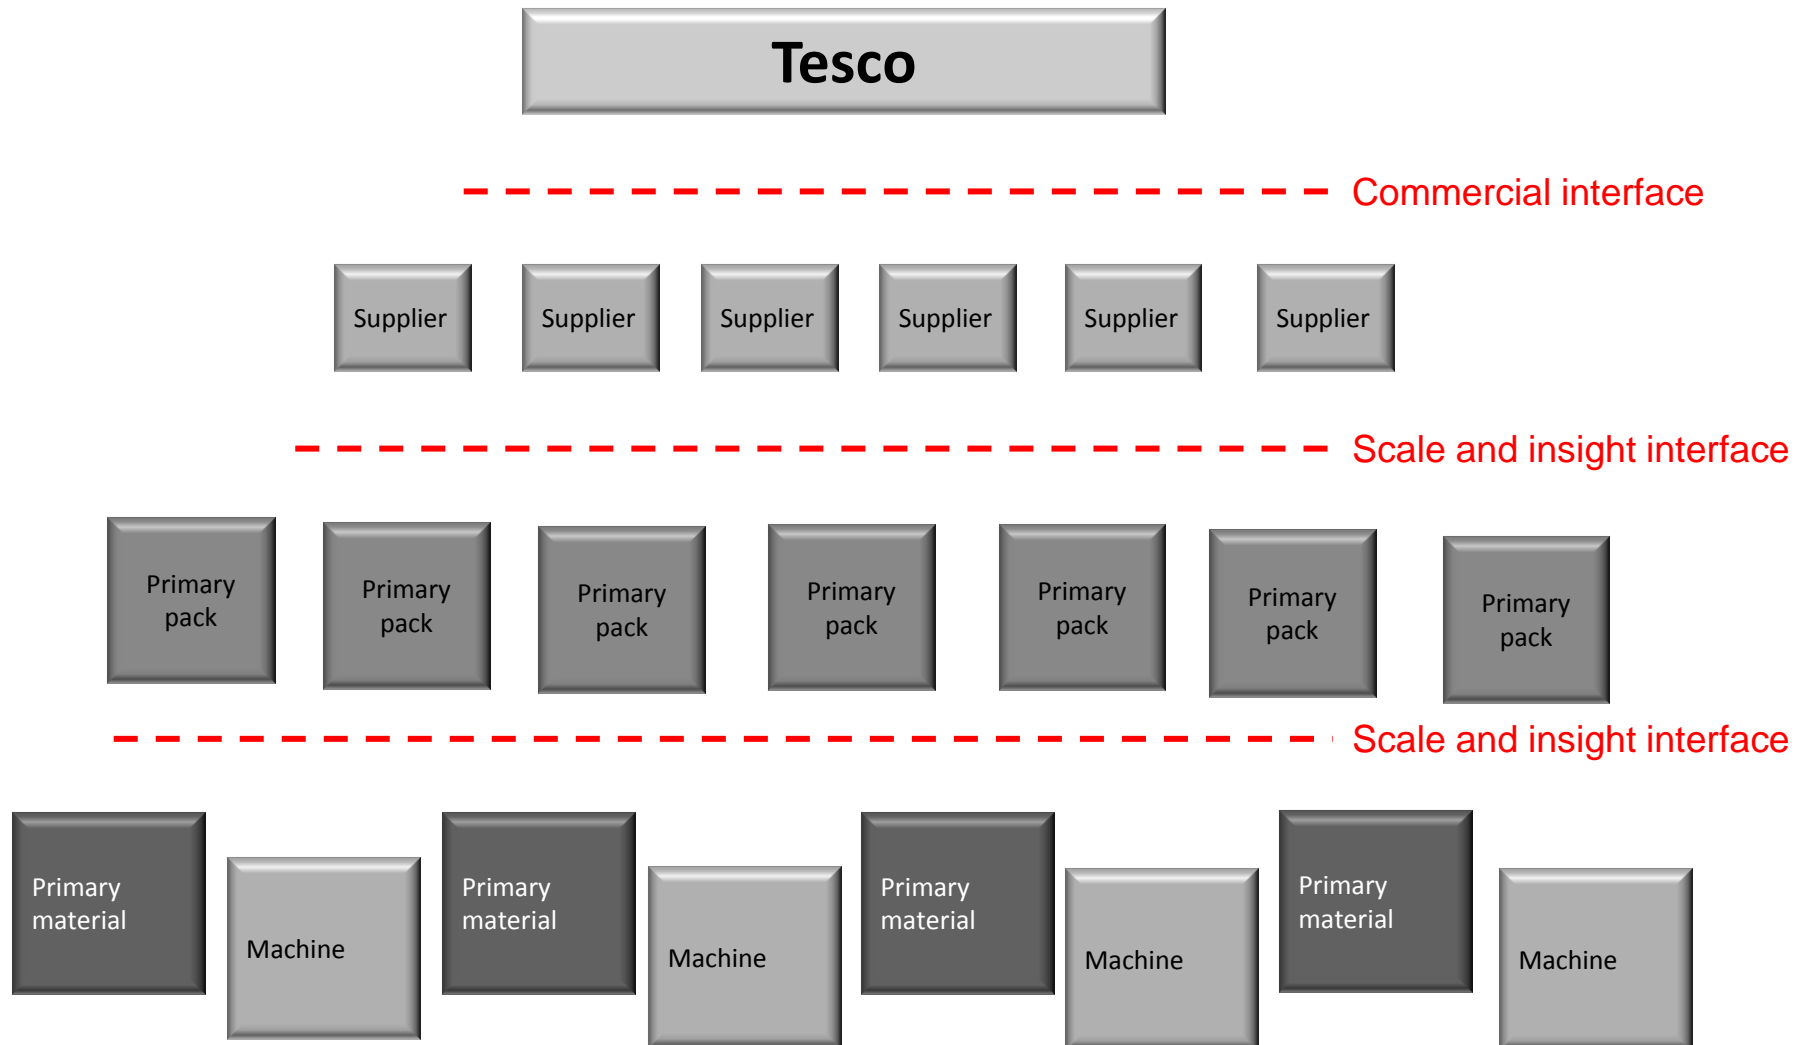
Tesco

Commercial interface

Supplier Supplier Supplier Supplier Supplier Supplier

Scale and insight interface

Primary pack Primary pack Primary pack Primary pack Primary pack Primary pack Primary pack

Scale and insight interface

Primary material Machine Primary material Machine Primary material Machine Primary material Machine